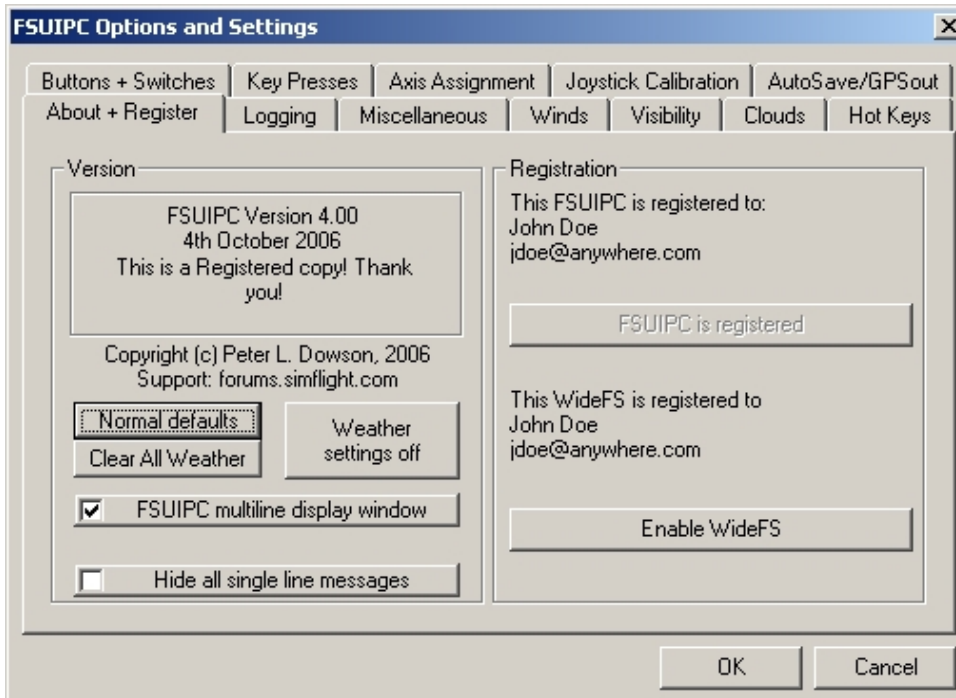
FSUIPC Options and Settings

Buttons + Switches | Key Presses | Axis Assignment | Joystick Calibration | AutoSave/GPSout
About + Register | Logging | Miscellaneous | Winds | Visibility | Clouds | Hot Keys

Version

FSUIPC Version 4.00
4th October 2006
This is a Registered copy! Thank you!

Copyright (c) Peter L. Dowson, 2006
Support: forums.simflight.com

Normal defaults

Clear All Weather

Weather settings off

FSUIPC multiline display window

Hide all single line messages

Registration

This FSUIPC is registered to:
John Doe
jdoe@anywhere.com

FSUIPC is registered

This WideFS is registered to
John Doe
jdoe@anywhere.com

Enable WideFS

OK

Cancel